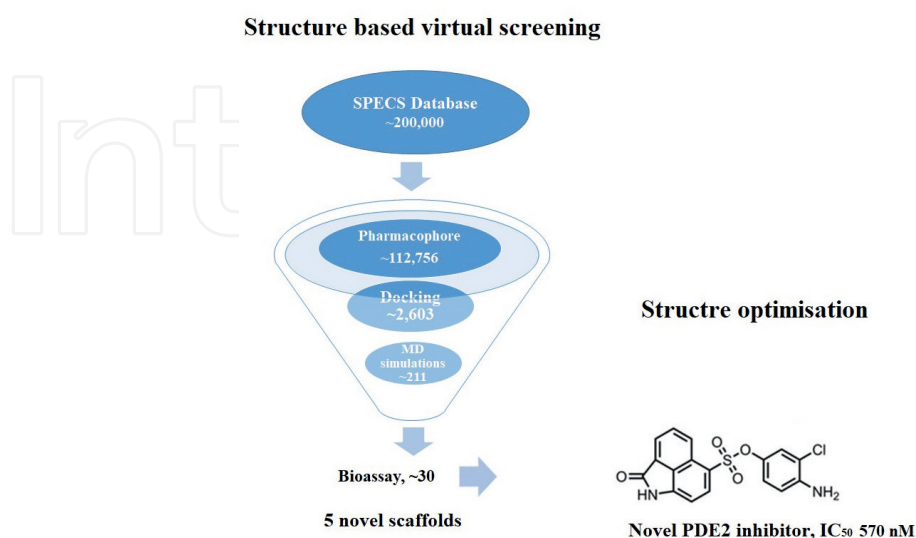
Structure based virtual screening

Int

SPECS Database
~200,000

Pharmacophore
~112,756

Docking
~2,603

MD
simulations
~211

Bioassay, ~30

5 novel scaffolds

Structre optimisation

O S O O Cl
O
HN NH$_2$

Novel PDE2 inhibitor, IC$_{50}$ 570 nM